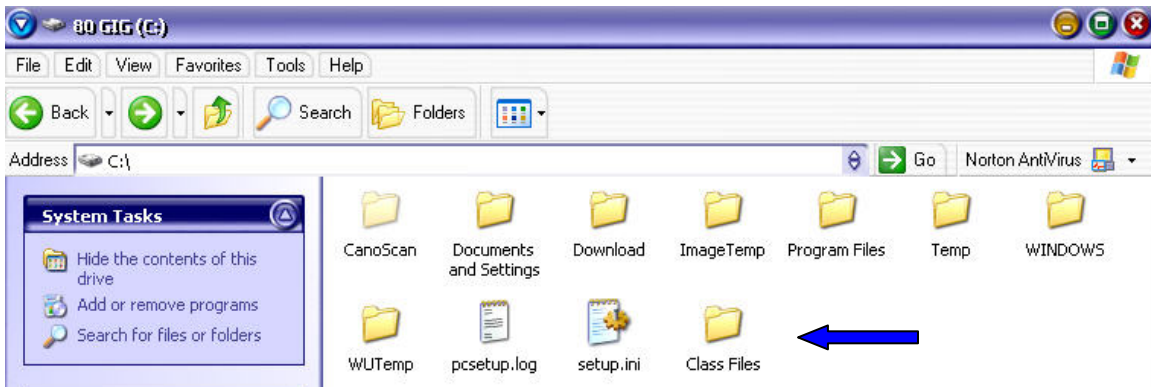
80 GIG (C:)

File Edit View Favorites Tools Help

Back Search Folders

Address C:\ Go Norton AntiVirus

System Tasks

Hide the contents of this drive

Add or remove programs

Search for files or folders

CanoScan

Documents and Settings

Download

ImageTemp

Program Files

Temp

WINDOWS

WUTemp

pcsetup.log

setup.ini

Class Files